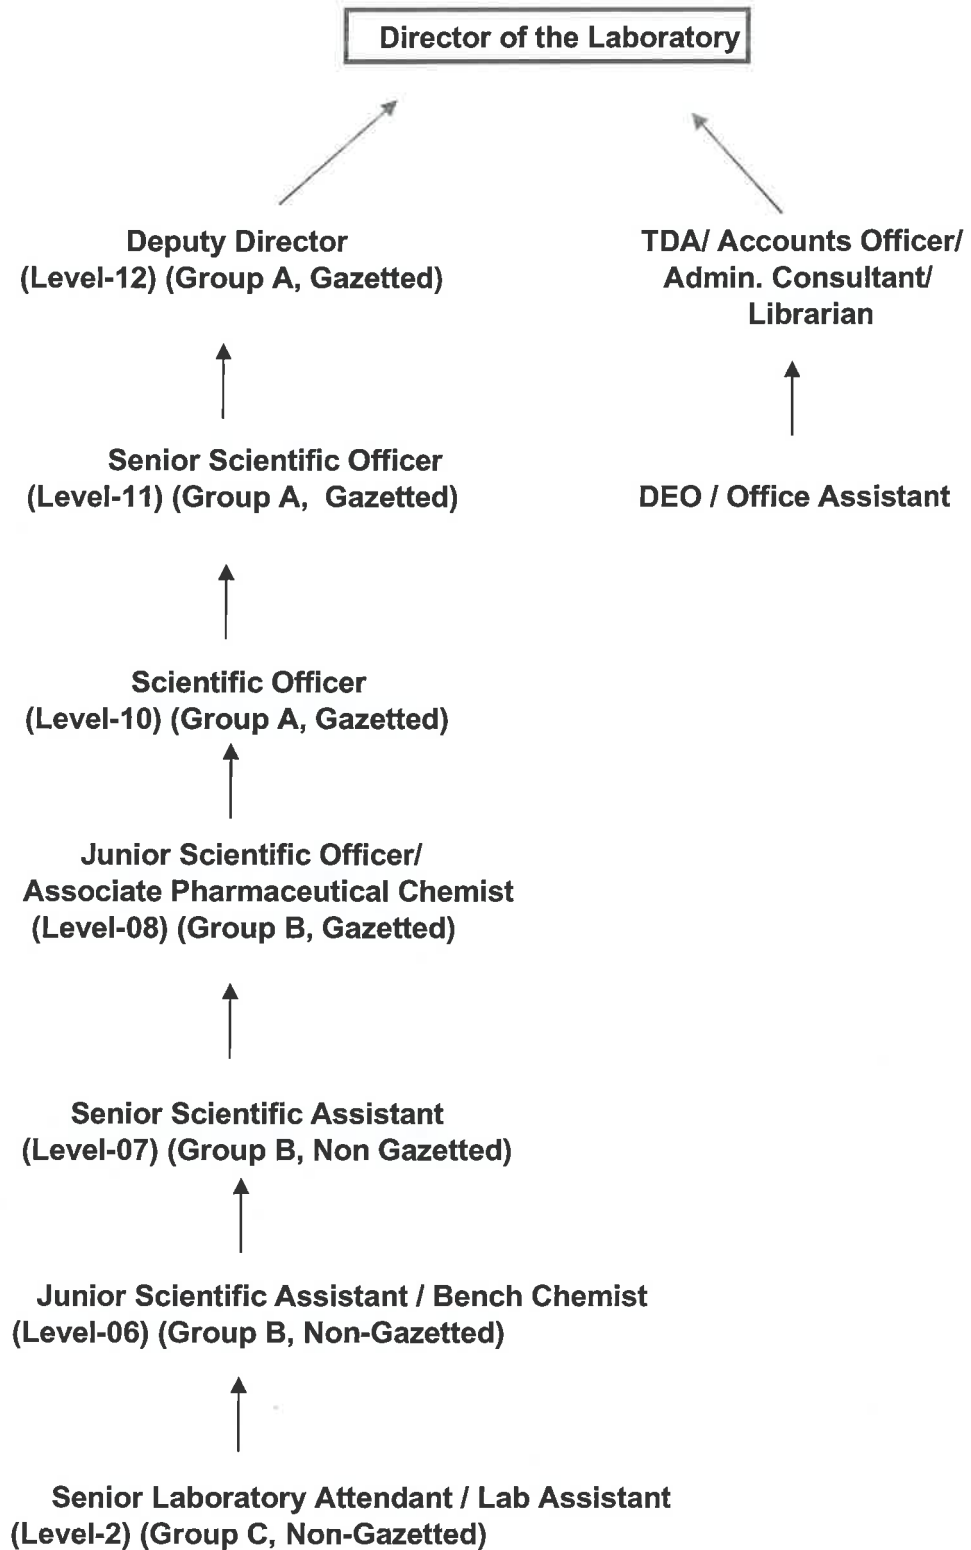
Director of the Laboratory

Deputy Director
(Level-12) (Group A, Gazetted)

TDA/ Accounts Officer/
Admin. Consultant/
Librarian

Senior Scientific Officer
(Level-11) (Group A, Gazetted)

DEO / Office Assistant

Scientific Officer
(Level-10) (Group A, Gazetted)

Junior Scientific Officer/
Associate Pharmaceutical Chemist
(Level-08) (Group B, Gazetted)

Senior Scientific Assistant
(Level-07) (Group B, Non Gazetted)

Junior Scientific Assistant / Bench Chemist
(Level-06) (Group B, Non-Gazetted)

Senior Laboratory Attendant / Lab Assistant
(Level-2) (Group C, Non-Gazetted)